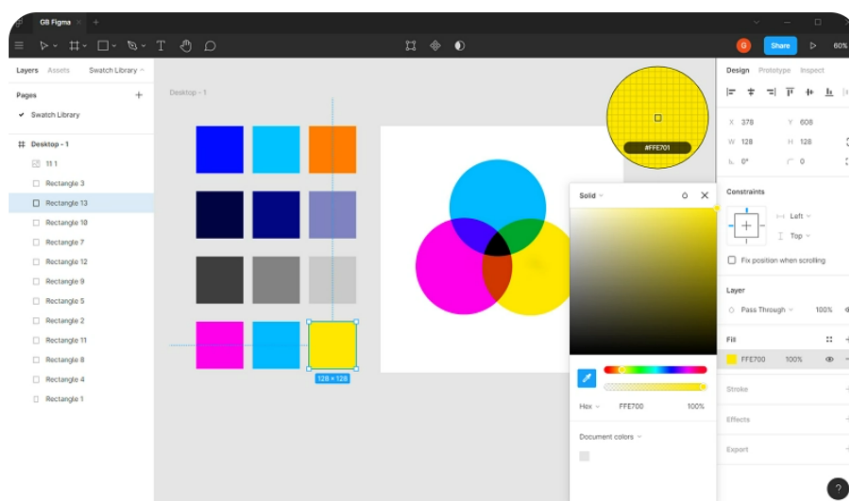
GB Figma

G Share 60%

Layers Assets Swatch Library

Pages

Swatch Library

Desktop - 1

11 1

Rectangle 3

Rectangle 13

Rectangle 10

Rectangle 7

Rectangle 12

Rectangle 9

Rectangle 5

Rectangle 2

Rectangle 11

Rectangle 8

Rectangle 4

Rectangle 1

Desktop - 1

128 × 128

#FFE701

Solid

Hex FFE700 100%

Document colors

Design Prototype Inspect

X 378 Y 608

W 128 H 128

0° 0

Constraints

Left

Top

Fix position when scrolling

Layer

Pass Through 100%

Fill

FFE700 100%

Stroke

Effects

Export

?